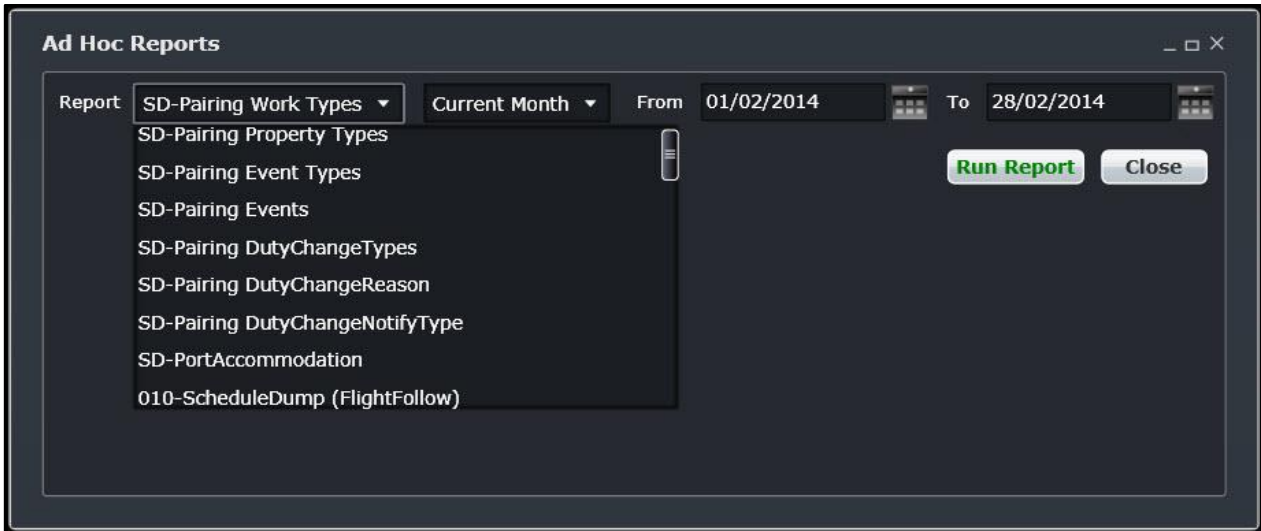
Ad Hoc Reports

Report SD-Pairing Work Types ▾ Current Month ▾ From 01/02/2014 To 28/02/2014

SD-Pairing Property Types
SD-Pairing Event Types
SD-Pairing Events
SD-Pairing DutyChangeTypes
SD-Pairing DutyChangeReason
SD-Pairing DutyChangeNotifyType
SD-PortAccommodation
010-ScheduleDump (FlightFollow)

Run Report Close